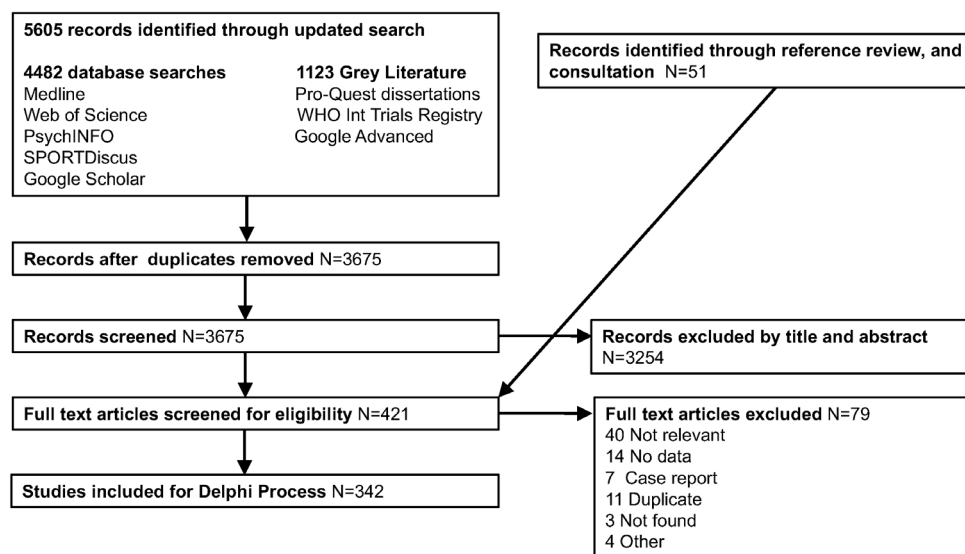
5605 records identified through updated search

4482 database searches
Medline
Web of Science
PsychINFO
SPORTDiscus
Google Scholar

1123 Grey Literature
Pro-Quest dissertations
WHO Int Trials Registry
Google Advanced

Records identified through reference review, and consultation N=51

Records after duplicates removed N=3675

Records screened N=3675

Records excluded by title and abstract N=3254

Full text articles screened for eligibility N=421

Full text articles excluded N=79
40 Not relevant
14 No data
7 Case report
11 Duplicate
3 Not found
4 Other

Studies included for Delphi Process N=342